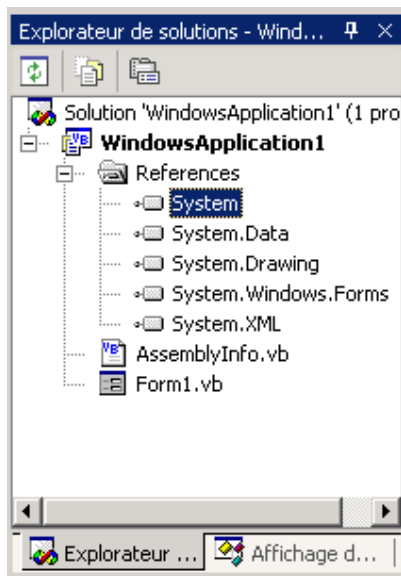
Explorateur de solutions - Wind... ‡ ×

Solution 'WindowsApplication1' (1 pro
WindowsApplication1
References
System
System.Data
System.Drawing
System.Windows.Forms
System.XML
AssemblyInfo.vb
Form1.vb

Explorateur ... Affichage d...